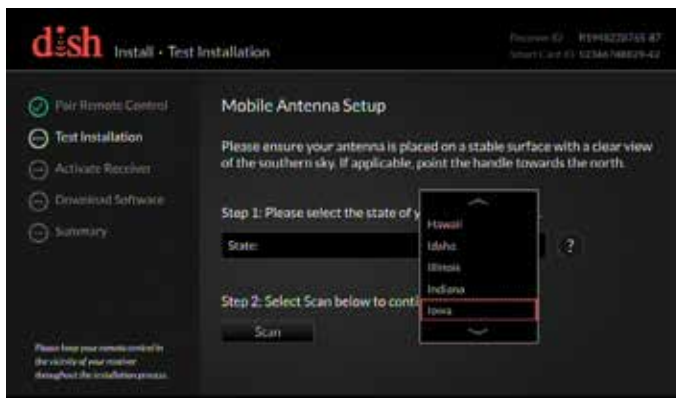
dish Install · Test Installation

Receiver ID: R1948228765-87
Smart Card ID: S23667488829-42

Pair Remote Control
Test Installation
Activate Receiver
Download Software
Summary

Please keep your remote control in the vicinity of your receiver throughout the installation process.

Mobile Antenna Setup

Please ensure your antenna is placed on a stable surface with a clear view of the southern sky. If applicable, point the handle towards the north.

Step 1: Please select the state of y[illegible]

State:

?

Step 2: Select Scan below to conti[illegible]

Scan

Hawaii
Idaho
Illinois
Indiana
Iowa